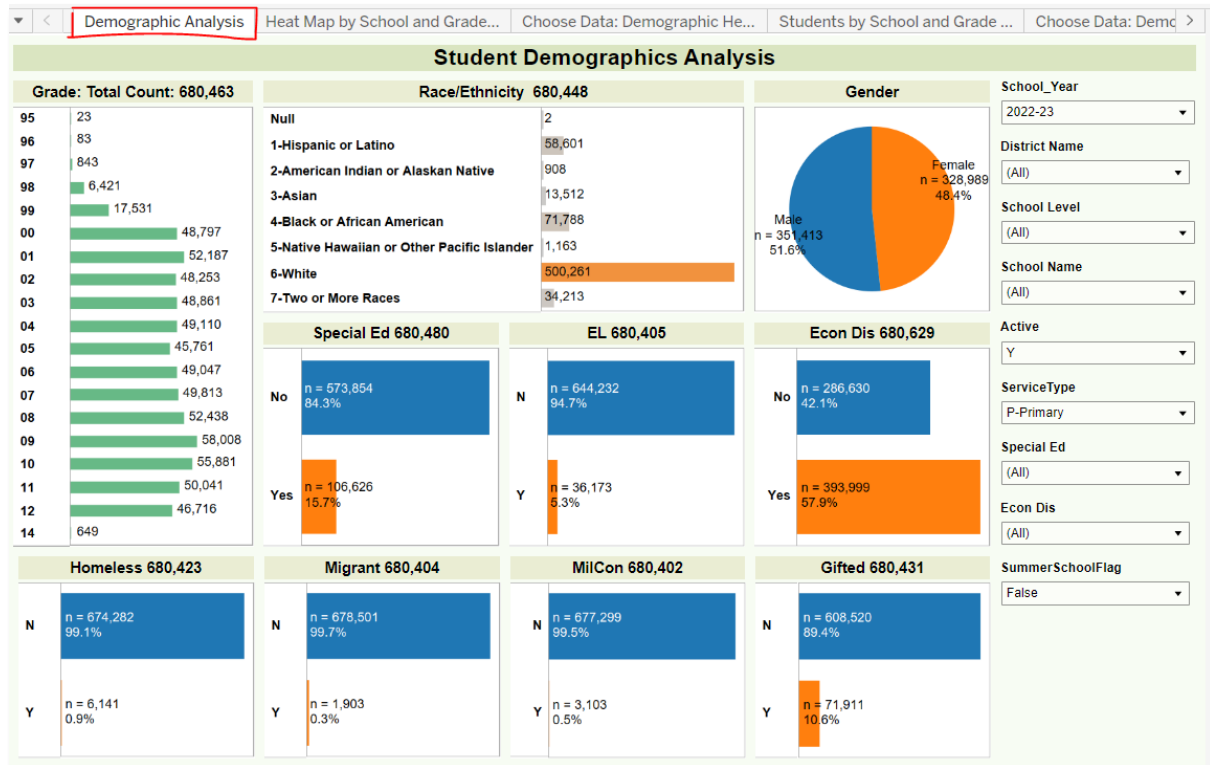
Demographic Analysis | Heat Map by School and Grade... | Choose Data: Demographic He... | Students by School and Grade ... | Choose Data: Demc

Student Demographics Analysis

Grade: Total Count: 680,463

| Grade | Count |
|---|---|
| 95 | 23 |
| 96 | 83 |
| 97 | 843 |
| 98 | 6,421 |
| 99 | 17,531 |
| 00 | 48,797 |
| 01 | 52,187 |
| 02 | 48,253 |
| 03 | 48,861 |
| 04 | 49,110 |
| 05 | 45,761 |
| 06 | 49,047 |
| 07 | 49,813 |
| 08 | 52,438 |
| 09 | 58,008 |
| 10 | 55,881 |
| 11 | 50,041 |
| 12 | 46,716 |
| 14 | 649 |

Race/Ethnicity 680,448

| Race/Ethnicity | Count |
|---|---|
| Null | 2 |
| 1-Hispanic or Latino | 58,601 |
| 2-American Indian or Alaskan Native | 908 |
| 3-Asian | 13,512 |
| 4-Black or African American | 71,788 |
| 5-Native Hawaiian or Other Pacific Islander | 1,163 |
| 6-White | 500,261 |
| 7-Two or More Races | 34,213 |

Gender

Female
n = 328,989
48.4%

Male
n = 351,413
51.6%

Special Ed 680,480
No n = 573,854 84.3%
Yes n = 106,626 15.7%

EL 680,405
N n = 644,232 94.7%
Y n = 36,173 5.3%

Econ Dis 680,629
No n = 286,630 42.1%
Yes n = 393,999 57.9%

Homeless 680,423
N n = 674,282 99.1%
Y n = 6,141 0.9%

Migrant 680,404
N n = 678,501 99.7%
Y n = 1,903 0.3%

MilCon 680,402
N n = 677,299 99.5%
Y n = 3,103 0.5%

Gifted 680,431
N n = 608,520 89.4%
Y n = 71,911 10.6%

School_Year
2022-23

District Name
(All)

School Level
(All)

School Name
(All)

Active
Y

ServiceType
P-Primary

Special Ed
(All)

Econ Dis
(All)

SummerSchoolFlag
False